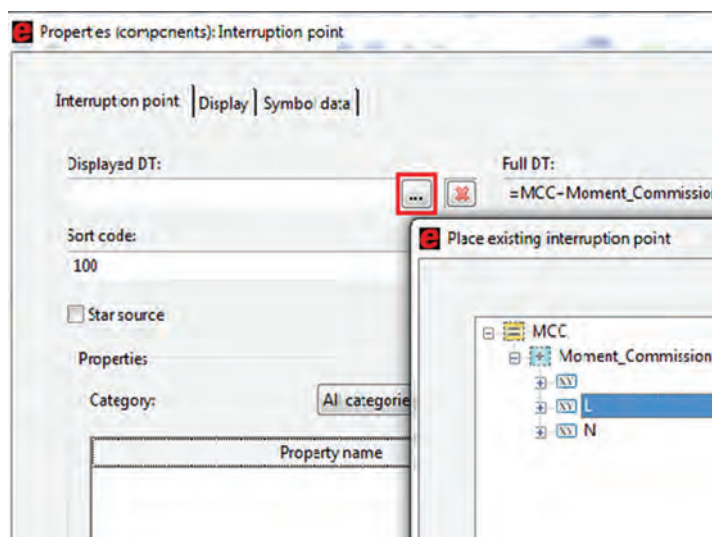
Propert es (compcnents): Interruption point

Interrupt on point | Display | Symbo data

Displayed DT:

...

Full DT:

=MCC-Moment_Commissio

Sort code:

100

Star source

Properties

Category:

All categorie

Property name

Place existing interruption point

MCC

Moment_Commission

L

N